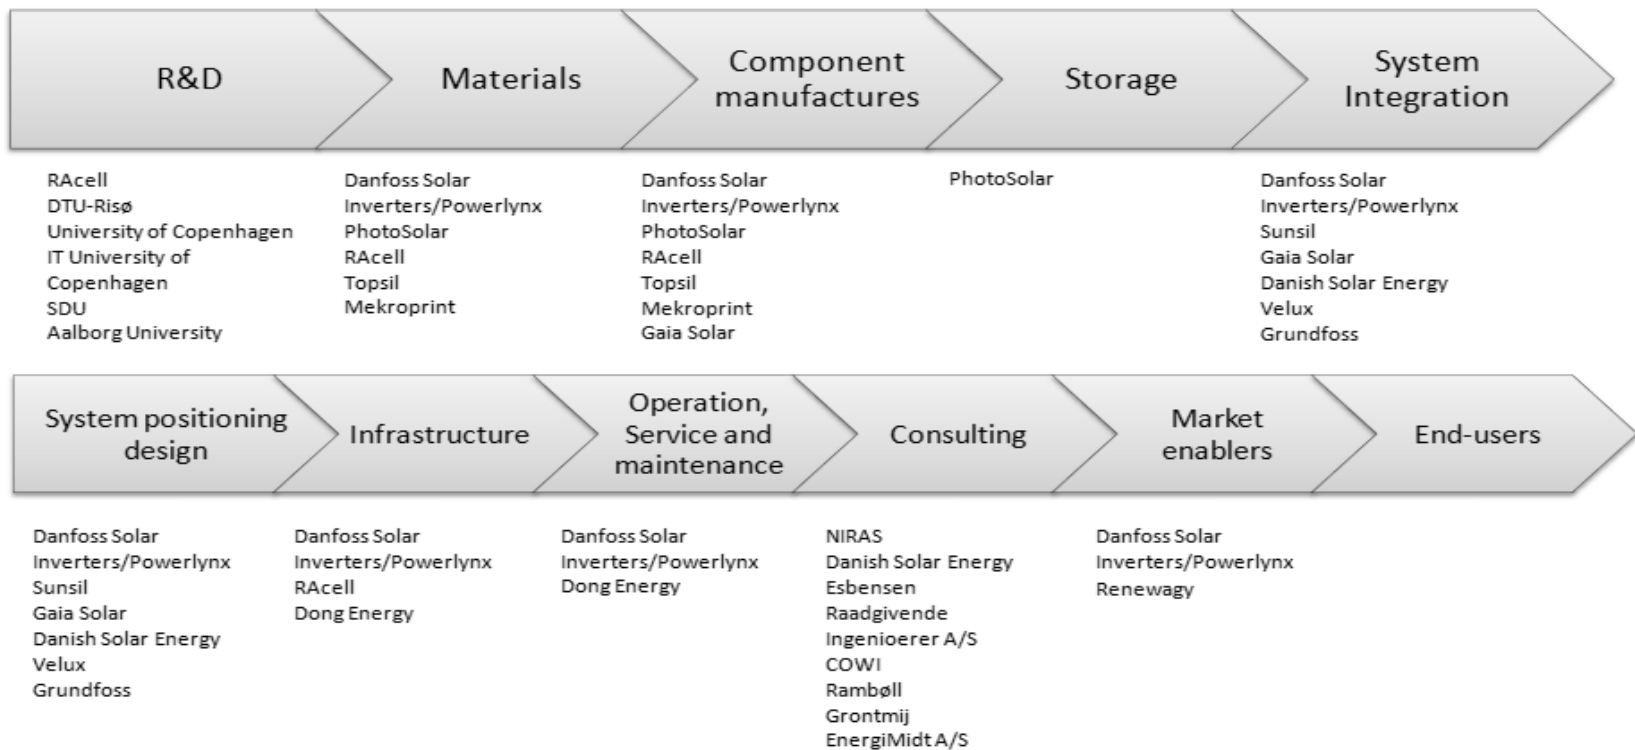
R&D

RAcell
DTU-Risø
University of Copenhagen
IT University of Copenhagen
SDU
Aalborg University

Materials

Danfoss Solar
Inverters/Powerlynx
PhotoSolar
RAcell
Topsil
Mekroprint

Component manufactures

Danfoss Solar
Inverters/Powerlynx
PhotoSolar
RAcell
Topsil
Mekroprint
Gaia Solar

Storage

PhotoSolar

System Integration

Danfoss Solar
Inverters/Powerlynx
Sunsil
Gaia Solar
Danish Solar Energy
Velux
Grundfoss

System positioning design

Danfoss Solar
Inverters/Powerlynx
Sunsil
Gaia Solar
Danish Solar Energy
Velux
Grundfoss

Infrastructure

Danfoss Solar
Inverters/Powerlynx
RAcell
Dong Energy

Operation, Service and maintenance

Danfoss Solar
Inverters/Powerlynx
Dong Energy

Consulting

NIRAS
Danish Solar Energy
Esbensen
Raadgivende
Ingenioerer A/S
COWI
Rambøll
Grontmij
EnergiMidt A/S

Market enablers

Danfoss Solar
Inverters/Powerlynx
Renewagy

End-users